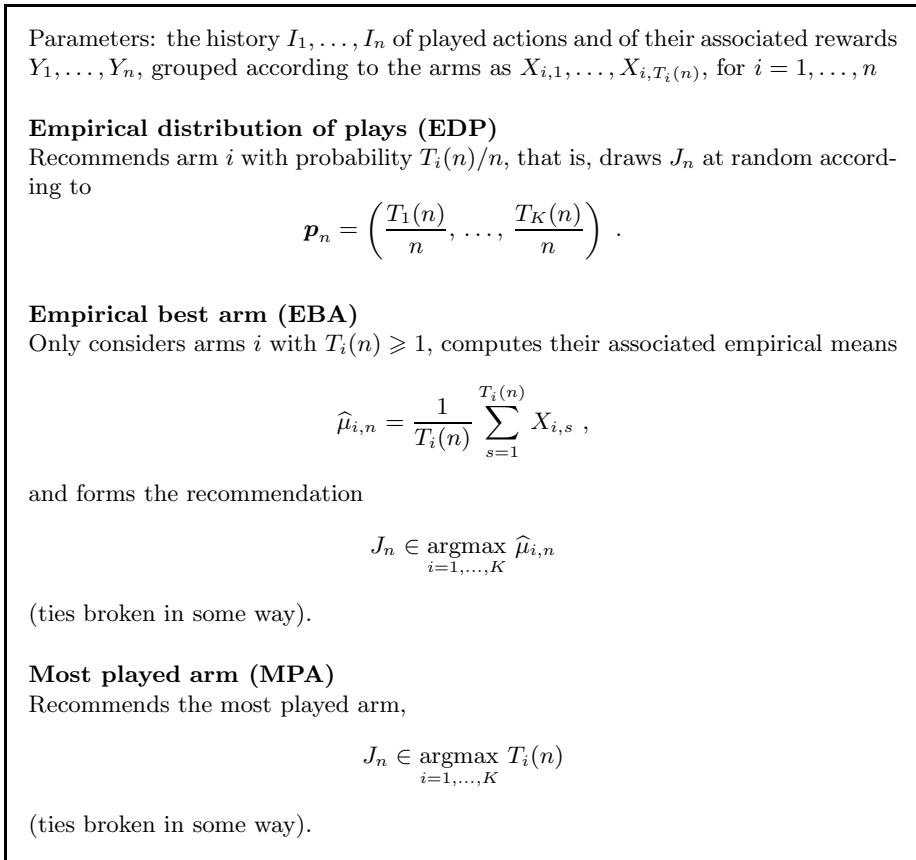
Parameters: the history $I_1, \ldots, I_n$ of played actions and of their associated rewards $Y_1, \ldots, Y_n$, grouped according to the arms as $X_{i,1}, \ldots, X_{i,T_i(n)}$, for $i = 1, \ldots, n$

**Empirical distribution of plays (EDP)**
Recommends arm $i$ with probability $T_i(n)/n$, that is, draws $J_n$ at random according to

$$\boldsymbol{p}_n = \left( \frac{T_1(n)}{n}, \ldots, \frac{T_K(n)}{n} \right) .$$

**Empirical best arm (EBA)**
Only considers arms $i$ with $T_i(n) \geqslant 1$, computes their associated empirical means

$$\widehat{\mu}_{i,n} = \frac{1}{T_i(n)} \sum_{s=1}^{T_i(n)} X_{i,s} ,$$

and forms the recommendation

$$J_n \in \operatorname*{argmax}_{i=1,\ldots,K} \widehat{\mu}_{i,n}$$

(ties broken in some way).

**Most played arm (MPA)**
Recommends the most played arm,

$$J_n \in \operatorname*{argmax}_{i=1,\ldots,K} T_i(n)$$

(ties broken in some way).